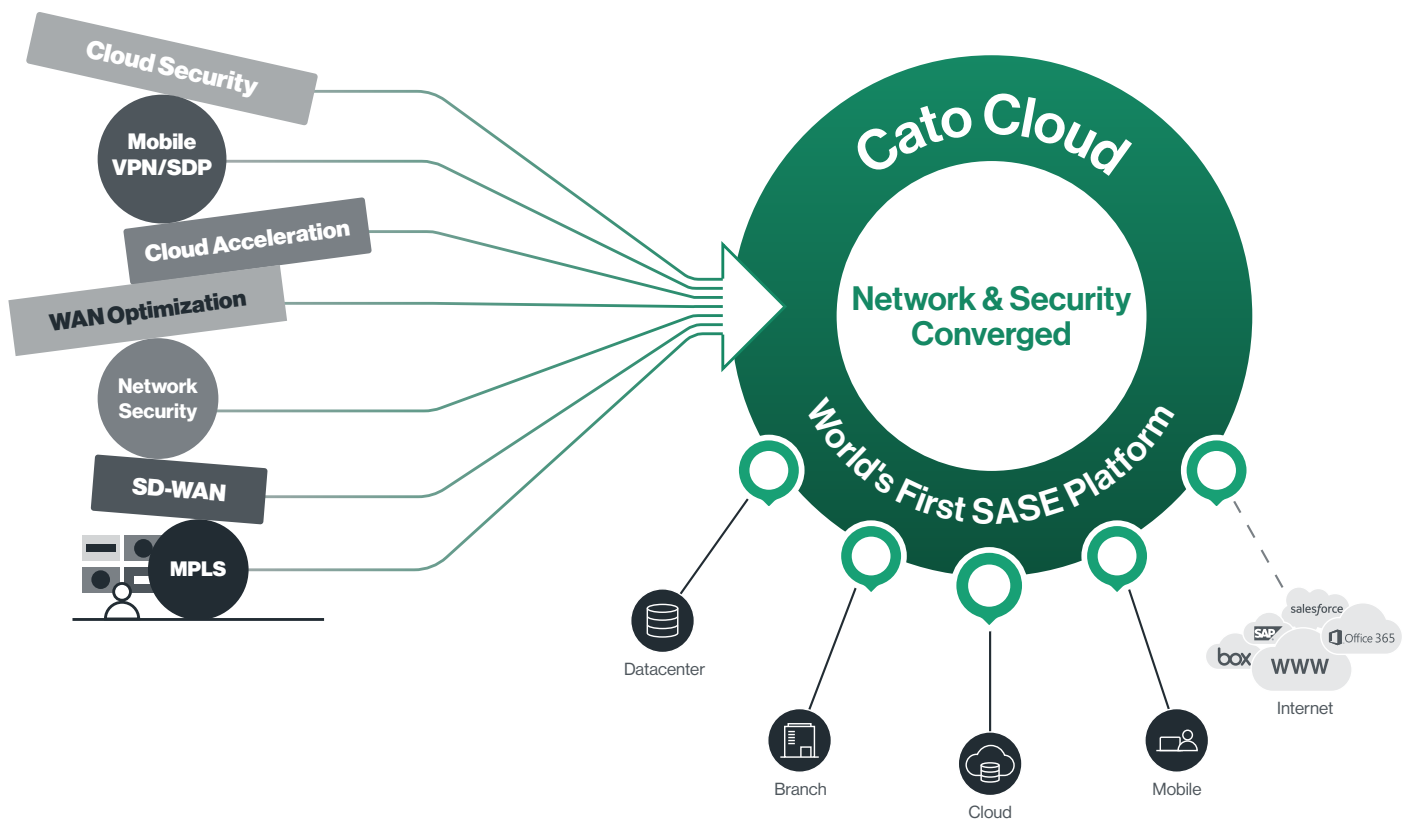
Cloud Security

Mobile VPN/SDP

Cloud Acceleration

WAN Optimization

Network Security

SD-WAN

MPLS

Cato Cloud

Network & Security Converged

World's First SASE Platform

Datacenter

Branch

Cloud

Mobile

salesforce
SAP
Office 365
box
WWW

Internet